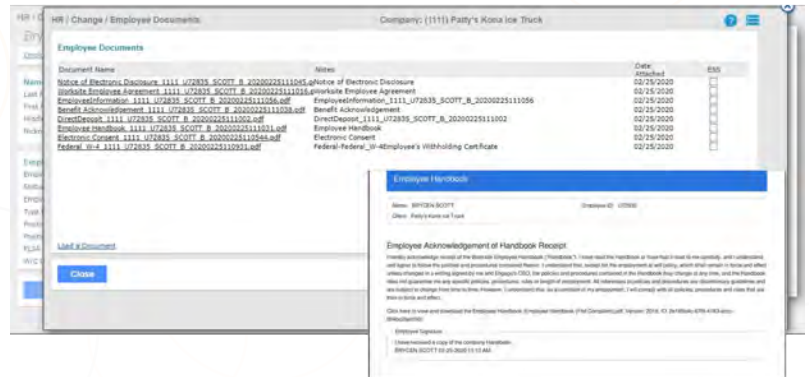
HR / Change / Employee Documents

Company: (1111) Patty's Kona Ice Truck

Employee Documents

| Document Name | Notes | Date Attached | ESS |
|---|---|---|---|
| Notice of Electronic Disclosure 1111 U72835 SCOTT B 20200225111045.p | Notice of Electronic Disclosure | 02/25/2020 | |
| Worksite Employee Agreement 1111 U72835 SCOTT B 20200225111016.p | Worksite Employee Agreement | 02/25/2020 | |
| EmployeeInformation 1111 U72835 SCOTT B 20200225111056.pdf | EmployeeInformation_1111_U72835_SCOTT_B_20200225111056 | 02/25/2020 | |
| Benefit Acknowledgement 1111 U72835 SCOTT B 20200225111038.pdf | Benefit Acknowledgement | 02/25/2020 | |
| DirectDeposit 1111 U72835 SCOTT B 20200225111002.pdf | DirectDeposit_1111_U72835_SCOTT_B_20200225111002 | 02/25/2020 | |
| Employee Handbook 1111 U72835 SCOTT B 20200225111031.pdf | Employee Handbook | 02/25/2020 | |
| Electronic Consent 1111 U72835 SCOTT B 20200225110544.pdf | Electronic Consent | 02/25/2020 | |
| Federal W-4 1111 U72835 SCOTT B 20200225110931.pdf | Federal-Federal_W-4Employee's Withholding Certificate | 02/25/2020 | |

Load a Document

Close

Employee Handbook

Name: BRYDEN SCOTT
Employee ID: U72835
Client: Patty's Kona Ice Truck

Employee Acknowledgement of Handbook Receipt

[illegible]

Click here to view and download the Employee Handbook: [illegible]

Employee Signature

I have received a copy of the company Handbook.
BRYDEN SCOTT 02-25-2020 11:13 AM